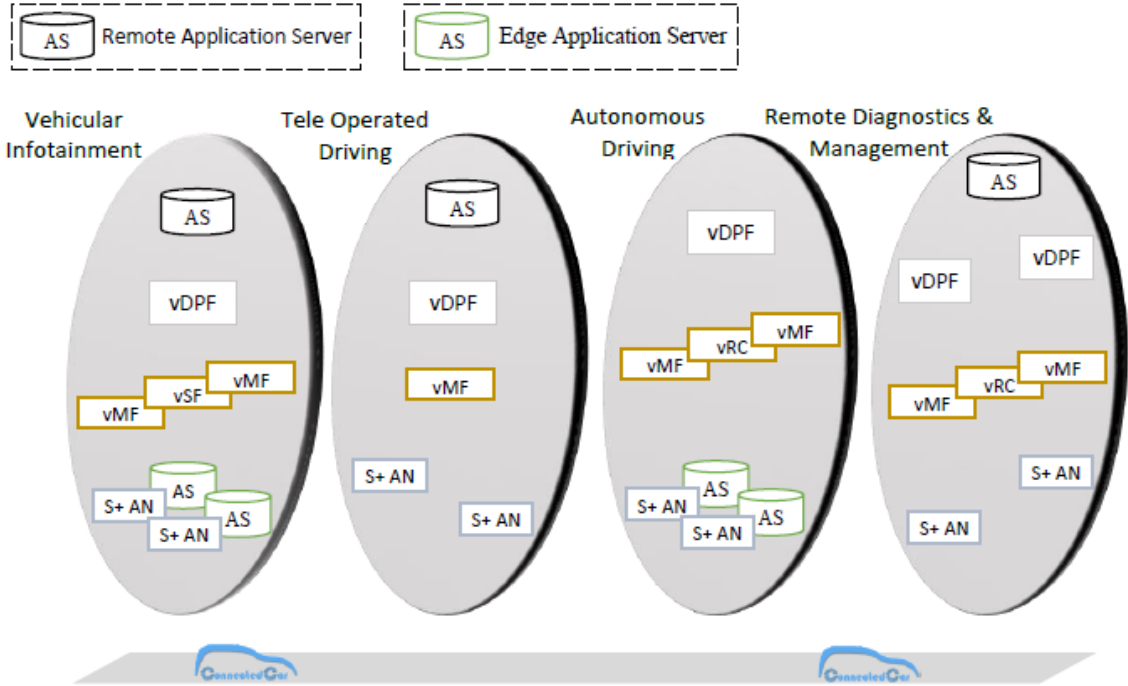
AS Remote Application Server

AS Edge Application Server

Vehicular Infotainment

AS

vDPF

vMF

vSF

vMF

AS

S+ AN

AS

S+ AN

Tele Operated Driving

AS

vDPF

vMF

S+ AN

S+ AN

Autonomous Driving

vDPF

vMF

vRC

vMF

AS

S+ AN

AS

S+ AN

Remote Diagnostics & Management

AS

vDPF

vDPF

vMF

vRC

vMF

S+ AN

S+ AN

ConnectedCar

ConnectedCar